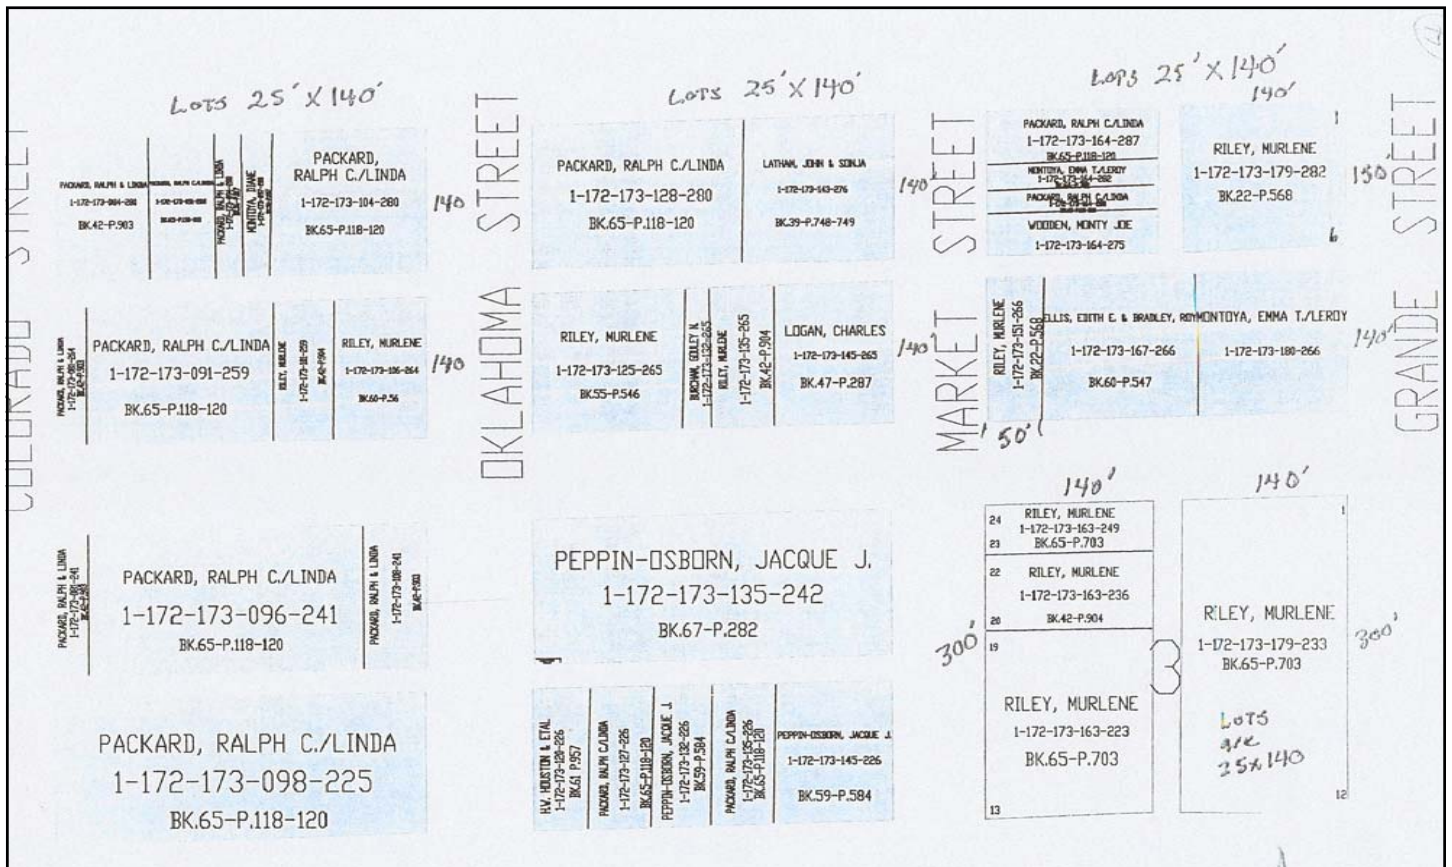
COLORADO STREET

Lots 25' X 140'

PACKARD, RALPH & LINDA 1-172-173-084-288 BK.42-P.903

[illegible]

PACKARD, RALPH & LINDA

MONTOYA, DIANE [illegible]

PACKARD, RALPH C./LINDA 1-172-173-104-280 BK.65-P.118-120

140

PACKARD, RALPH & LINDA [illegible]

PACKARD, RALPH C./LINDA 1-172-173-091-259 BK.65-P.118-120

RILEY, MURLENE 1-172-173-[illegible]-259 BK.42-P.904

RILEY, MURLENE 1-172-173-106-264 BK.60-P.56

140

PACKARD, RALPH & LINDA 1-172-173-089-241 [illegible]

PACKARD, RALPH C./LINDA 1-172-173-096-241 BK.65-P.118-120

PACKARD, RALPH & LINDA 1-172-173-108-241 BK.42-P.903

PACKARD, RALPH C./LINDA 1-172-173-098-225 BK.65-P.118-120

OKLAHOMA STREET

Lots 25' X 140'

PACKARD, RALPH C./LINDA 1-172-173-128-280 BK.65-P.118-120

LATHAM, JOHN & SONJA 1-172-173-143-276 BK.39-P.748-749

RILEY, MURLENE 1-172-173-125-265 BK.55-P.546

BUCHANAN, GODLEY K. 1-172-173-132-265

RILEY, MURLENE 1-172-173-135-265 BK.42-P.904

LOGAN, CHARLES 1-172-173-145-265 BK.47-P.287

140

PEPPIN-OSBORN, JACQUE J. 1-172-173-135-242 BK.67-P.282

H.V. HOUSTON & ETAL 1-172-173-126-226 BK.61 P.957

PACKARD, RALPH C./LINDA 1-172-173-127-226 BK.65-P.118-120

PEPPIN-OSBORN, JACQUE J. 1-172-173-132-226 BK.59-P.584

PACKARD, RALPH C./LINDA 1-172-173-135-226 BK.65-P.118-120

PEPPIN-OSBORN, JACQUE J. 1-172-173-145-226 BK.59-P.584

MARKET STREET

Lots 25' X 140'

140

PACKARD, RALPH C./LINDA 1-172-173-164-287 BK.65-P.118-120

MONTOYA, EMMA T./LEROY 1-172-173-164-282 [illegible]

PACKARD, RALPH C./LINDA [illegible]

WOODEN, MONTY JOE 1-172-173-164-275

140' 1

RILEY, MURLENE 1-172-173-179-282 BK.22-P.568

150

6

RILEY, MURLENE 1-172-173-151-266 BK.22-P.568

ELLIS, EDITH E. & BRADLEY, ROY 1-172-173-167-266 BK.60-P.547

MONTOYA, EMMA T./LEROY 1-172-173-180-266

140'

50'

140'

140'

24 RILEY, MURLENE 1-172-173-163-249 23 BK.65-P.703

22 RILEY, MURLENE 1-172-173-163-236 20 BK.42-P.904

300' 19

RILEY, MURLENE 1-172-173-163-223 BK.65-P.703

13

3

1

RILEY, MURLENE 1-172-173-179-233 BK.65-P.703

300'

Lots are 25x140

12

GRANDE STREET